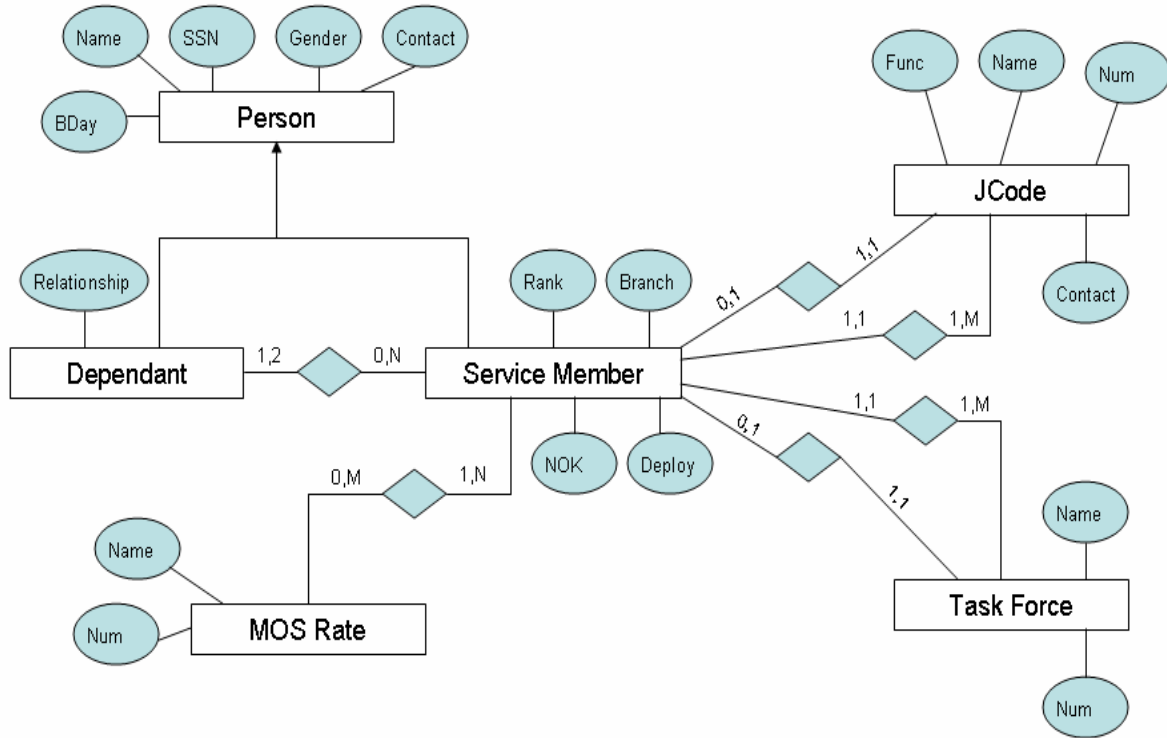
Name
SSN
Gender
Contact
BDay
Person

Func
Name
Num
JCode
Contact

Relationship
Rank
Branch
0,1
1,1
1,1
1,M

Dependant
1,2
0,N
Service Member

1,1
1,M
0,1
1,1
NOK
Deploy

0,M
1,N

Name
Task Force
Num

Name
Num
MOS Rate